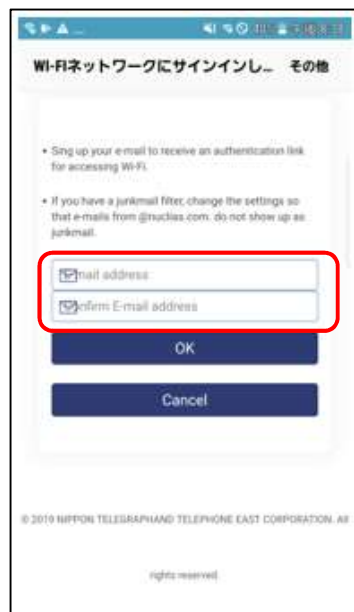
Wi-Fiネットワークにサインインし... その他

• Sing up your e-mail to receive an authentication link for accessing Wi-Fi.

• If you have a junkmail filter, change the settings so that e-mails from @nuclias.com. do not show up as junkmail.

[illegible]nail address

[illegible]nfirm E-mail address

OK

Cancel

© 2019 NIPPON TELEGRAPHAND TELEPHONE EAST CORPORATION. All rights reserved.